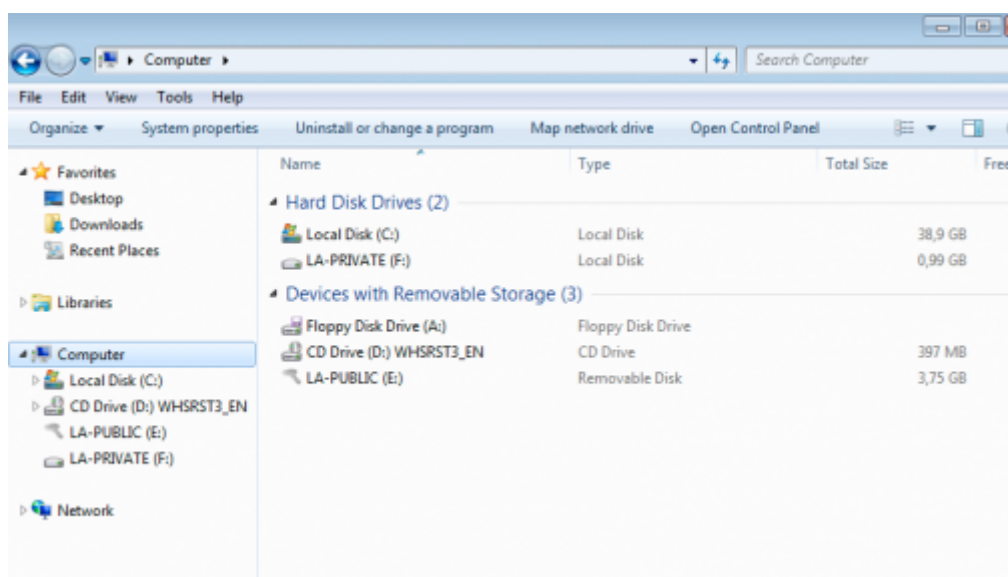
Computer ▸

Search Computer

File Edit View Tools Help

Organize ▾ System properties Uninstall or change a program Map network drive Open Control Panel

Favorites
Desktop
Downloads
Recent Places

Libraries

Computer
Local Disk (C:)
CD Drive (D:) WHSRST3_EN
LA-PUBLIC (E:)
LA-PRIVATE (F:)

Network

| Name | Type | Total Size | Fre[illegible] |
|---|---|---|---|
| Hard Disk Drives (2) | | | |
| Local Disk (C:) | Local Disk | 38,9 GB | |
| LA-PRIVATE (F:) | Local Disk | 0,99 GB | |
| Devices with Removable Storage (3) | | | |
| Floppy Disk Drive (A:) | Floppy Disk Drive | | |
| CD Drive (D:) WHSRST3_EN | CD Drive | 397 MB | |
| LA-PUBLIC (E:) | Removable Disk | 3,75 GB | |